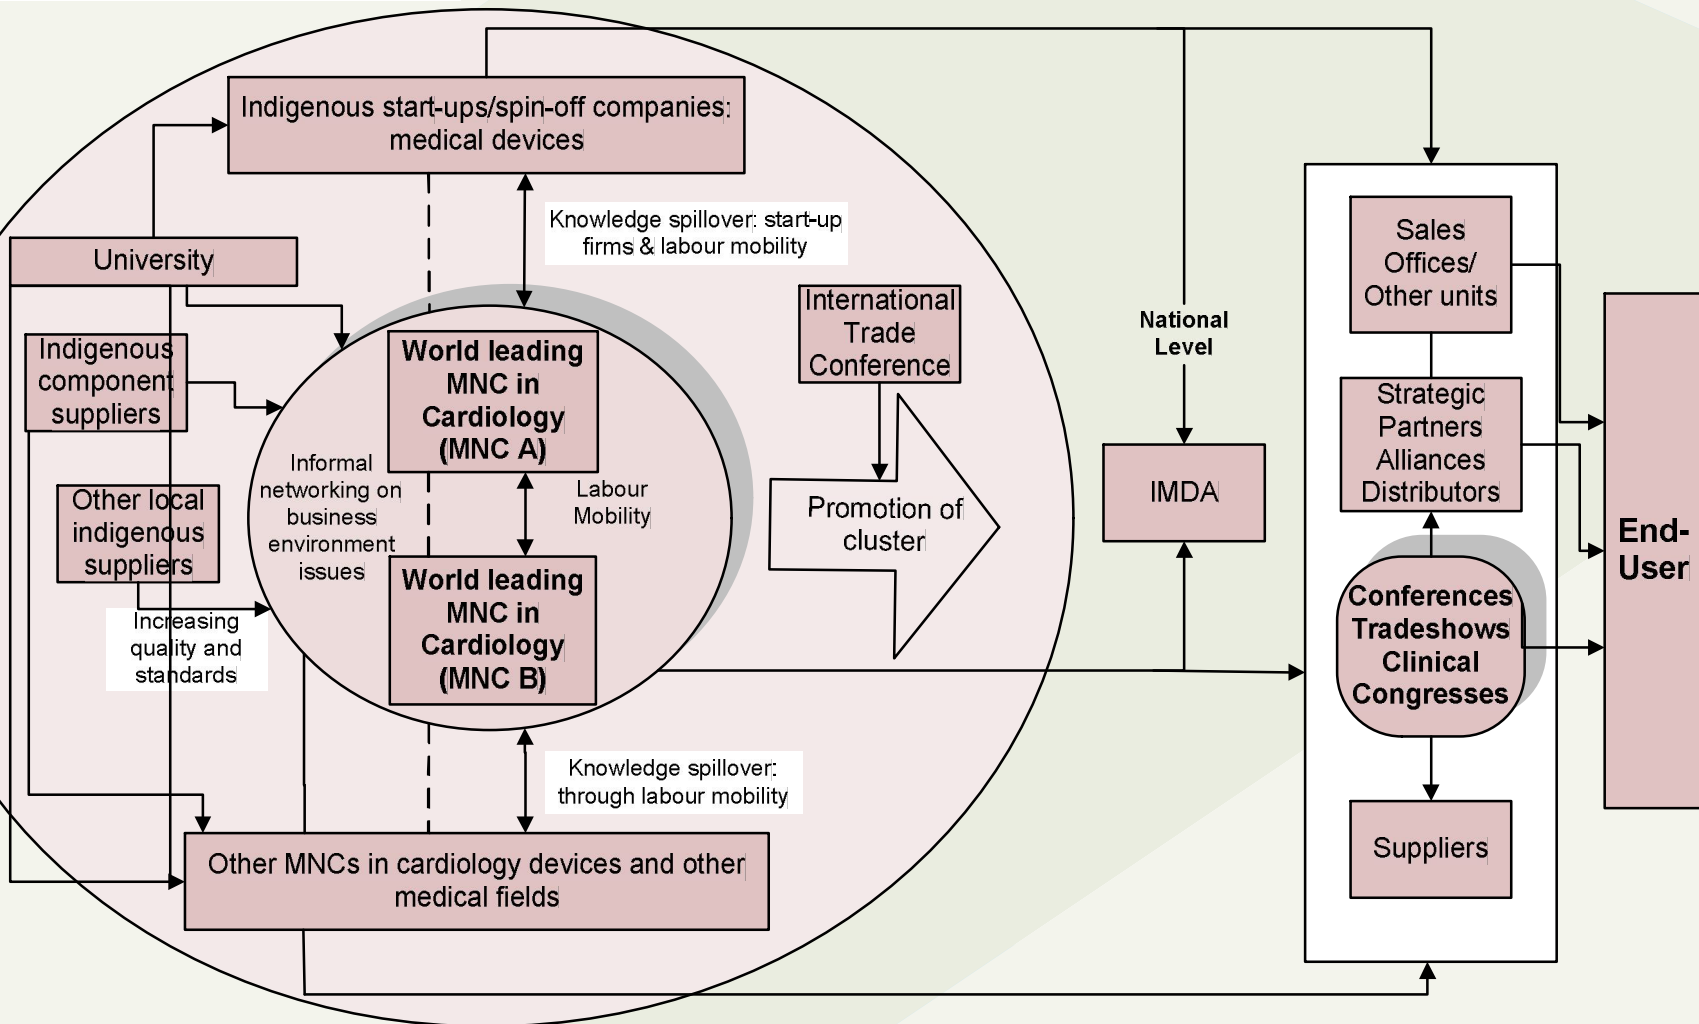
Indigenous start-ups/spin-off companies: medical devices

Knowledge spillover: start-up firms & labour mobility

University

Indigenous component suppliers

Other local indigenous suppliers

Increasing quality and standards

Informal networking on business environment issues

World leading MNC in Cardiology (MNC A)

Labour Mobility

World leading MNC in Cardiology (MNC B)

Knowledge spillover: through labour mobility

Other MNCs in cardiology devices and other medical fields

International Trade Conference

Promotion of cluster

National Level

IMDA

Sales Offices/ Other units

Strategic Partners Alliances Distributors

Conferences Tradeshows Clinical Congresses

Suppliers

End-User